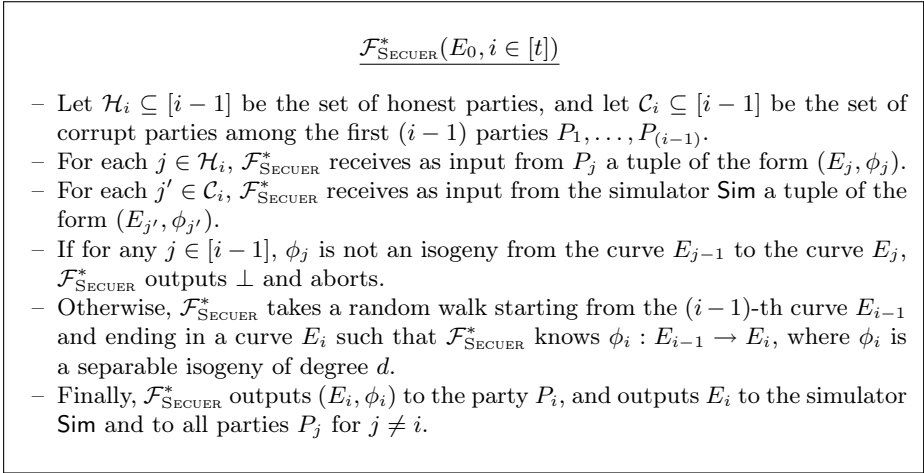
$\underline{\mathcal{F}^*_{\text{SECUER}}(E_0, i \in [t])}$

– Let $\mathcal{H}_i \subseteq [i-1]$ be the set of honest parties, and let $\mathcal{C}_i \subseteq [i-1]$ be the set of corrupt parties among the first $(i-1)$ parties $P_1, \ldots, P_{(i-1)}$.
– For each $j \in \mathcal{H}_i$, $\mathcal{F}^*_{\text{SECUER}}$ receives as input from $P_j$ a tuple of the form $(E_j, \phi_j)$.
– For each $j' \in \mathcal{C}_i$, $\mathcal{F}^*_{\text{SECUER}}$ receives as input from the simulator Sim a tuple of the form $(E_{j'}, \phi_{j'})$.
– If for any $j \in [i-1]$, $\phi_j$ is not an isogeny from the curve $E_{j-1}$ to the curve $E_j$, $\mathcal{F}^*_{\text{SECUER}}$ outputs $\perp$ and aborts.
– Otherwise, $\mathcal{F}^*_{\text{SECUER}}$ takes a random walk starting from the $(i-1)$-th curve $E_{i-1}$ and ending in a curve $E_i$ such that $\mathcal{F}^*_{\text{SECUER}}$ knows $\phi_i : E_{i-1} \rightarrow E_i$, where $\phi_i$ is a separable isogeny of degree $d$.
– Finally, $\mathcal{F}^*_{\text{SECUER}}$ outputs $(E_i, \phi_i)$ to the party $P_i$, and outputs $E_i$ to the simulator Sim and to all parties $P_j$ for $j \neq i$.